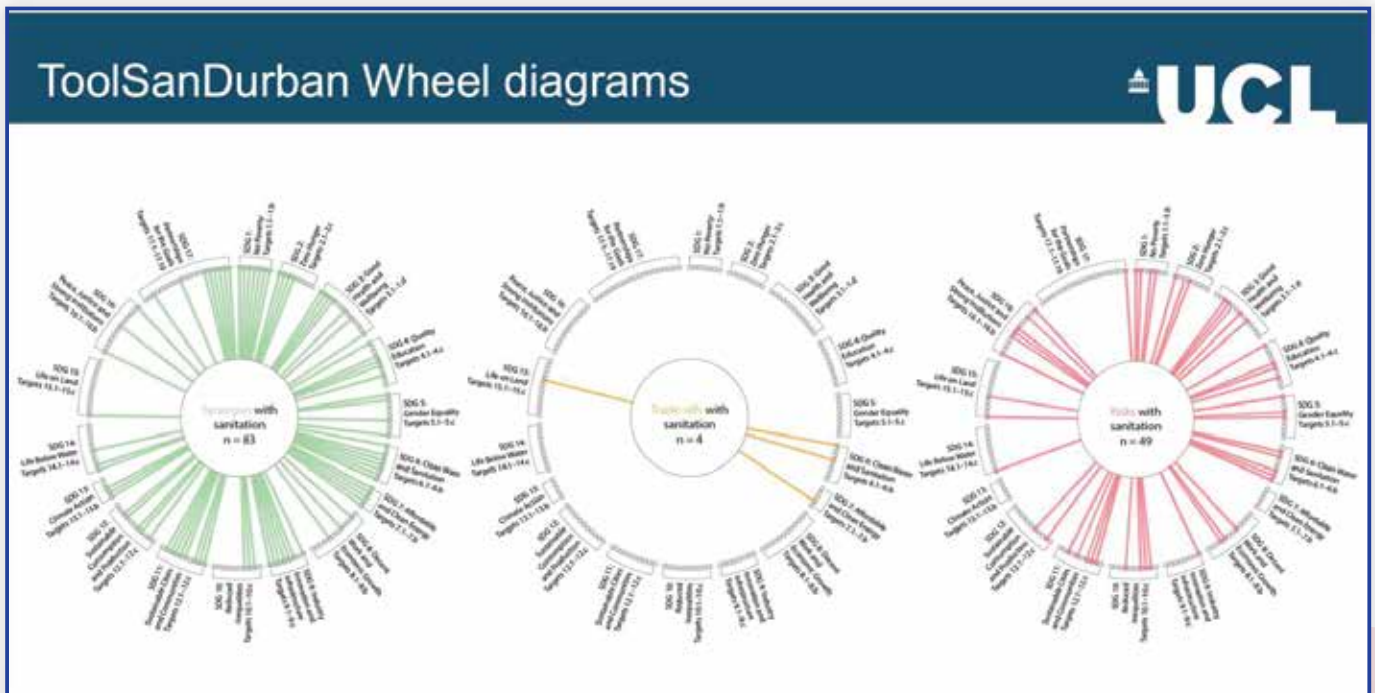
ToolSanDurban Wheel diagrams

UCL

SDG 1: No Poverty Targets 1.1–1.b
SDG 2: Zero Hunger Targets 2.1–2.c
SDG 3: Good Health and Well-being Targets 3.1–3.d
SDG 4: Quality Education Targets 4.1–4.c
SDG 5: Gender Equality Targets 5.1–5.c
SDG 6: Clean Water and Sanitation Targets 6.1–6.b
SDG 7: Affordable and Clean Energy Targets 7.1–7.b
SDG 8: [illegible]
SDG 9: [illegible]
SDG 10: Reduced Inequalities Targets 10.1–10.c
SDG 11: Sustainable Cities and Communities Targets 11.1–11.c
SDG 12: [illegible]
SDG 13: Climate Action Targets 13.1–13.b
SDG 14: Life Below Water Targets 14.1–14.c
SDG 15: Life on Land Targets 15.1–15.c
SDG 16: Peace, Justice and Strong Institutions Targets 16.1–16.b
SDG 17: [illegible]

Synergies with sanitation
n = 83

Trade-offs with sanitation
n = 4

Risks with sanitation
n = 49